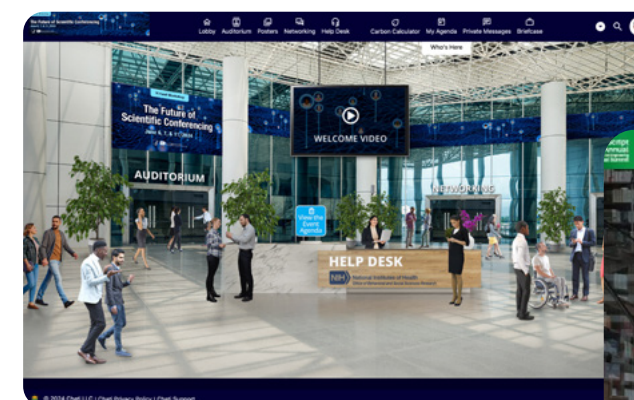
The Future of Scientific Conferencing

Lobby Auditorium Posters Networking Help Desk Carbon Calculator My Agenda Private Messages Briefcase

Who's Here

Virtual Workshop

The Future of Scientific Conferencing

June 6, 7, & 11, 2024

WELCOME VIDEO

AUDITORIUM

NETWORKING

View the Event Agenda

HELP DESK

NIH National Institutes of Health

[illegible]

© 2024 Chet LLC | Chet Privacy Policy | Chet Support